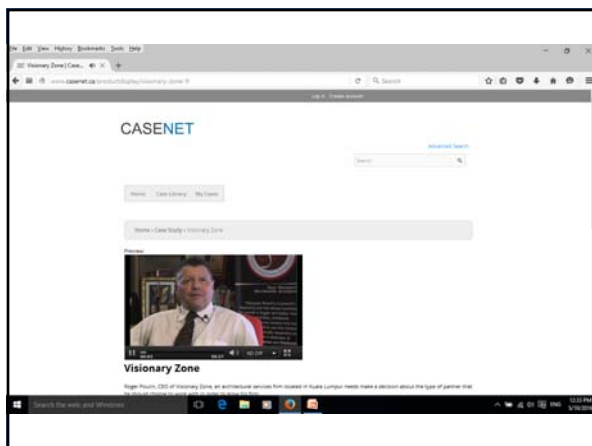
File Edit View History Bookmarks Tools Help

Visionary Zone | Case...

www.casenet.ca/product/display/visionary-zone-9

Search

Log in Create account

CASENET

Advanced Search

Search

Home Case Library My Cases

Home » Case Study » Visionary Zone

Preview

Visionary Zone

Roger Poulin, CEO of Visionary Zone, an architecture services firm located in Kuala Lumpur needs make a decision about the type of partner that he should choose to work with in order to grow his firm.

Search the web and Windows

ENG

12:33 PM
5/16/2016